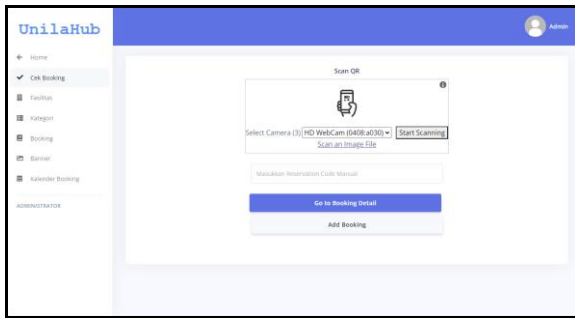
UnilaHub

Admin

Home
Cek Booking
Fasilitas
Kategori
Booking
Banner
Kalender Booking

ADMINISTRATOR

Scan QR

Select Camera (3) HD WebCam (0408:a030) Start Scanning
Scan an Image File

Masukkan Reservation Code Manual

Go to Booking Detail

Add Booking